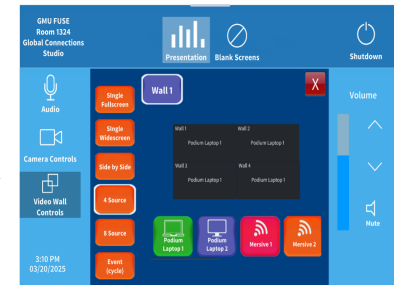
GMU FUSE
Room 1324
Global Connections
Studio

Presentation

Blank Screens

Shutdown

Audio

Camera Controls

Video Wall Controls

3:10 PM
03/20/2025

Single Fullscreen

Single Widescreen

Side by Side

4 Source

8 Source

Event (cycle)

Wall 1

X

| Wall 1 Podium Laptop 1 | Wall 2 Podium Laptop 1 |
|---|---|
| Wall 3 Podium Laptop 1 | Wall 4 Podium Laptop 1 |

Podium Laptop 1

Podium Laptop 2

Mersive 1

Mersive 2

Volume

Mute